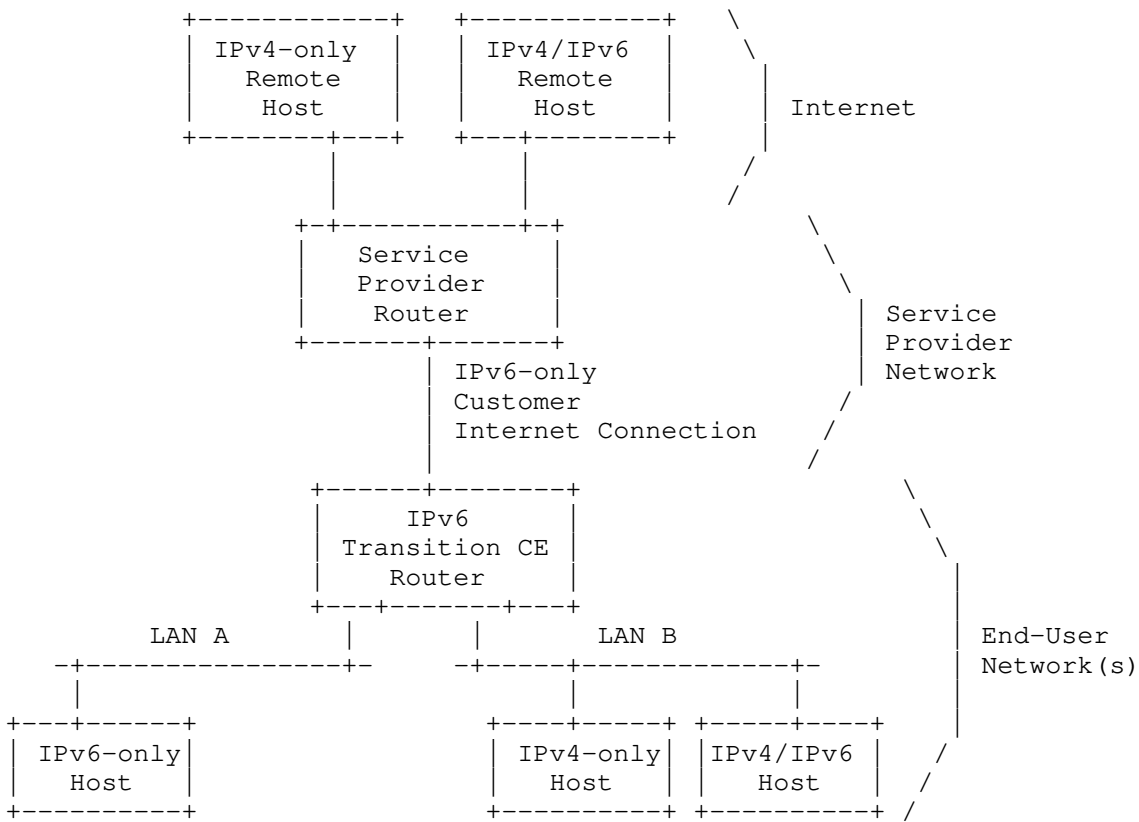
IPv4-only Remote Host

IPv4/IPv6 Remote Host

Internet

Service Provider Router

Service Provider Network

IPv6-only Customer Internet Connection

IPv6 Transition CE Router

LAN A

LAN B

End-User Network(s)

IPv6-only Host

IPv4-only Host

IPv4/IPv6 Host